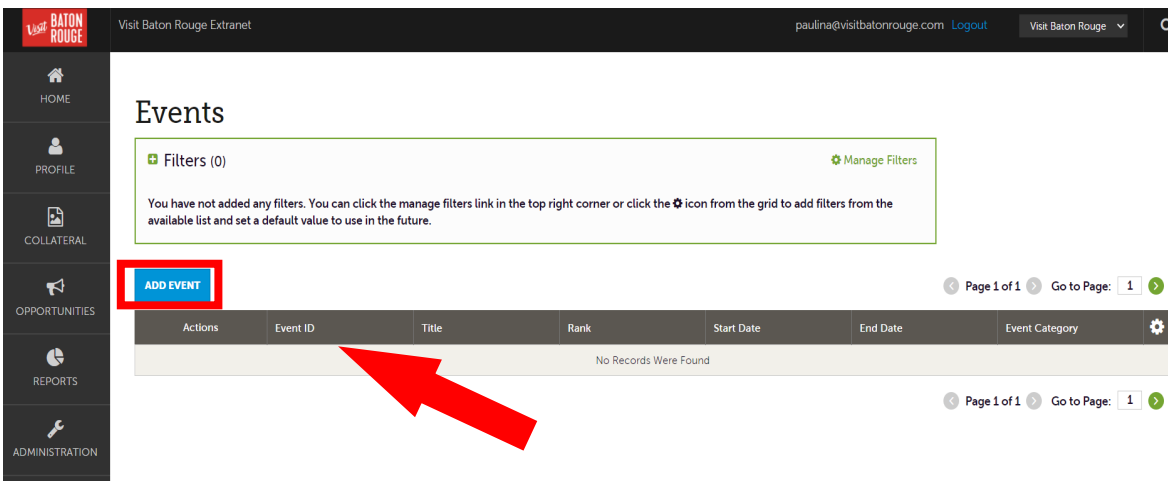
Visit BATON ROUGE

Visit Baton Rouge Extranet

paulina@visitbatonrouge.com Logout

Visit Baton Rouge

HOME

PROFILE

COLLATERAL

OPPORTUNITIES

REPORTS

ADMINISTRATION

Events

Filters (0)

Manage Filters

You have not added any filters. You can click the manage filters link in the top right corner or click the icon from the grid to add filters from the available list and set a default value to use in the future.

ADD EVENT

Page 1 of 1 Go to Page: 1

| Actions | Event ID | Title | Rank | Start Date | End Date | Event Category |
|---|---|---|---|---|---|---|
| No Records Were Found | | | | | | |

Page 1 of 1 Go to Page: 1